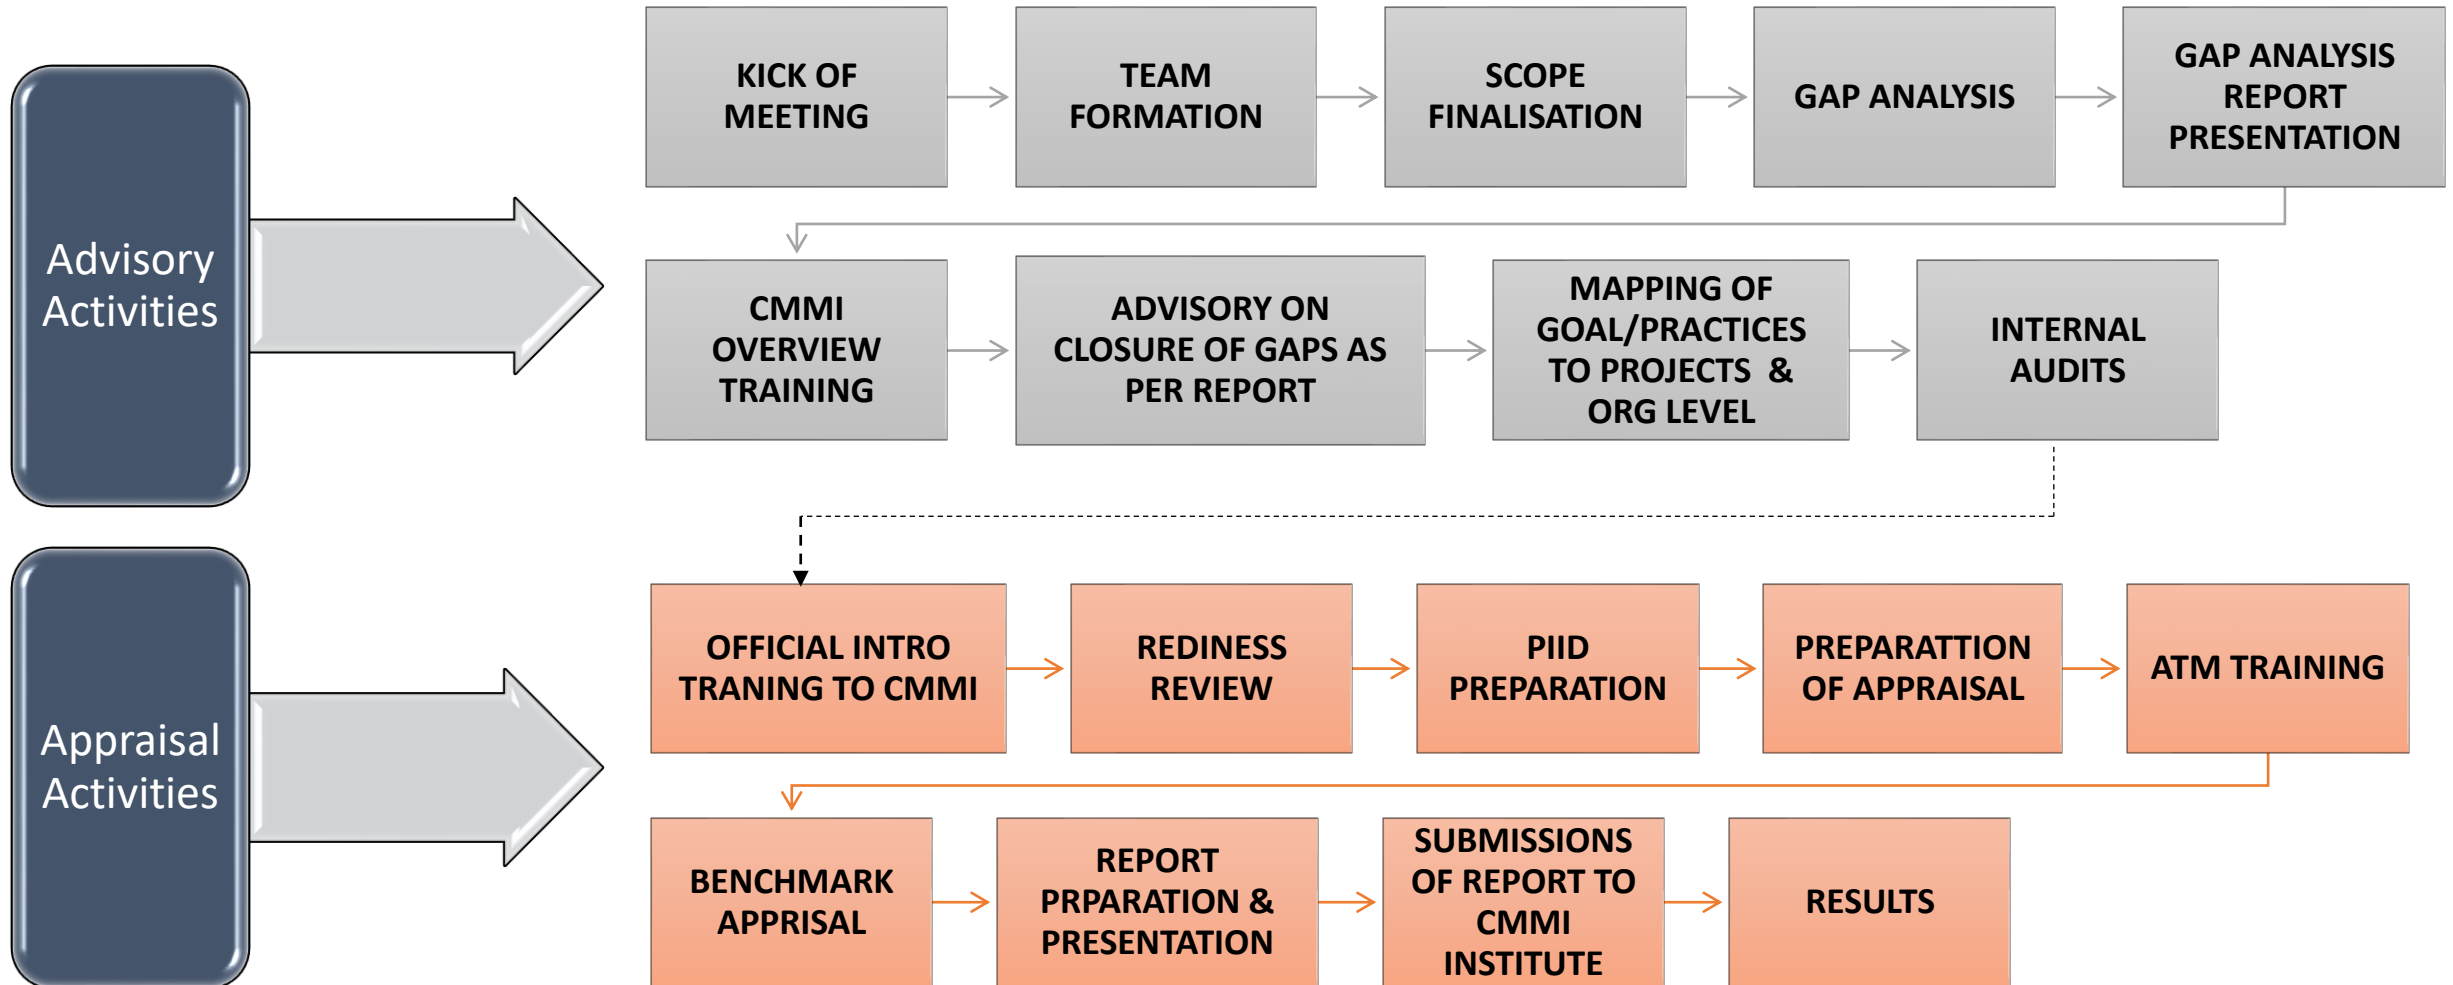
Advisory Activities

KICK OF MEETING

TEAM FORMATION

SCOPE FINALISATION

GAP ANALYSIS

GAP ANALYSIS REPORT PRESENTATION

CMMI OVERVIEW TRAINING

ADVISORY ON CLOSURE OF GAPS AS PER REPORT

MAPPING OF GOAL/PRACTICES TO PROJECTS & ORG LEVEL

INTERNAL AUDITS

Appraisal Activities

OFFICIAL INTRO TRANING TO CMMI

REDINESS REVIEW

PIID PREPARATION

PREPARATTION OF APPRAISAL

ATM TRAINING

BENCHMARK APPRISAL

REPORT PRPARATION & PRESENTATION

SUBMISSIONS OF REPORT TO CMMI INSTITUTE

RESULTS